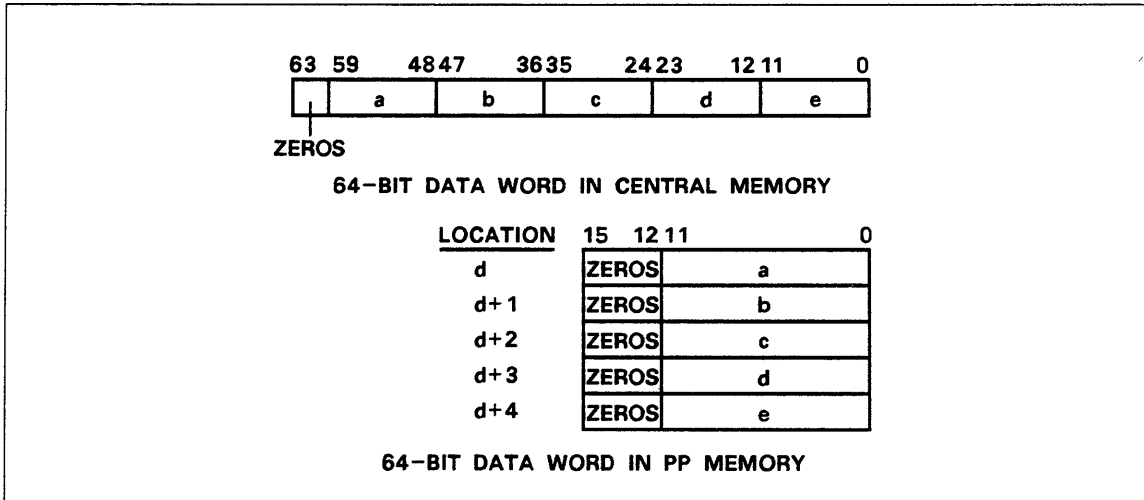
63 59 48 47 36 35 24 23 12 11 0

| | a | b | c | d | e |
|---|---|---|---|---|---|

ZEROS

64-BIT DATA WORD IN CENTRAL MEMORY

| LOCATION | 15 12 | 11 0 |
|---|---|---|
| d | ZEROS | a |
| d+1 | ZEROS | b |
| d+2 | ZEROS | c |
| d+3 | ZEROS | d |
| d+4 | ZEROS | e |

64-BIT DATA WORD IN PP MEMORY